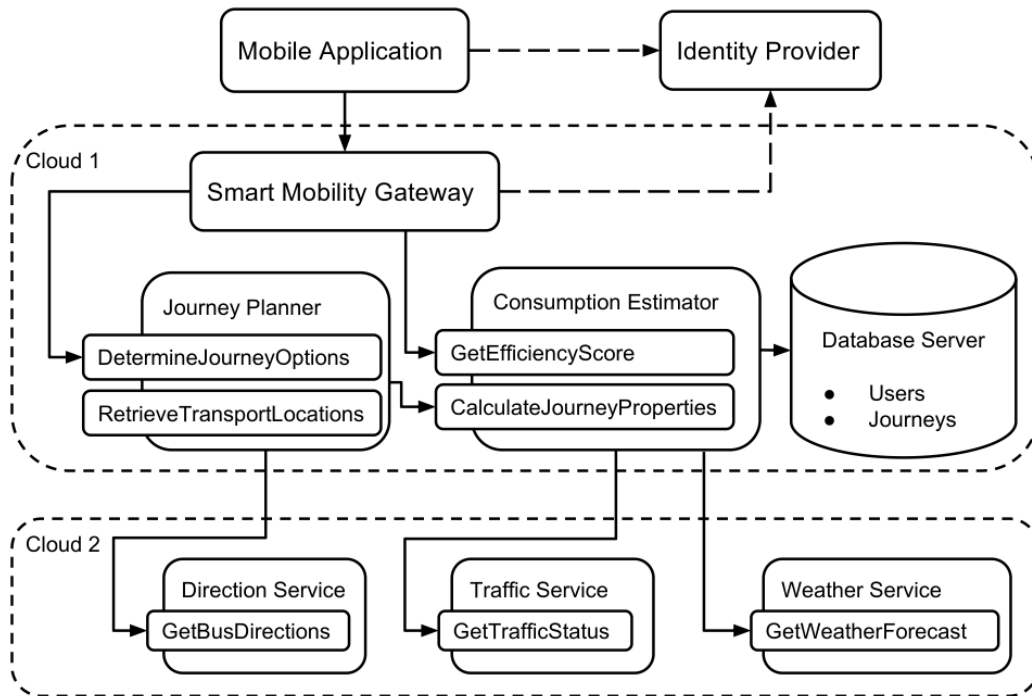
Mobile Application

Identity Provider

Cloud 1

Smart Mobility Gateway

Journey Planner

DetermineJourneyOptions

RetrieveTransportLocations

Consumption Estimator

GetEfficiencyScore

CalculateJourneyProperties

Database Server

- Users
- Journeys

Cloud 2

Direction Service

GetBusDirections

Traffic Service

GetTrafficStatus

Weather Service

GetWeatherForecast